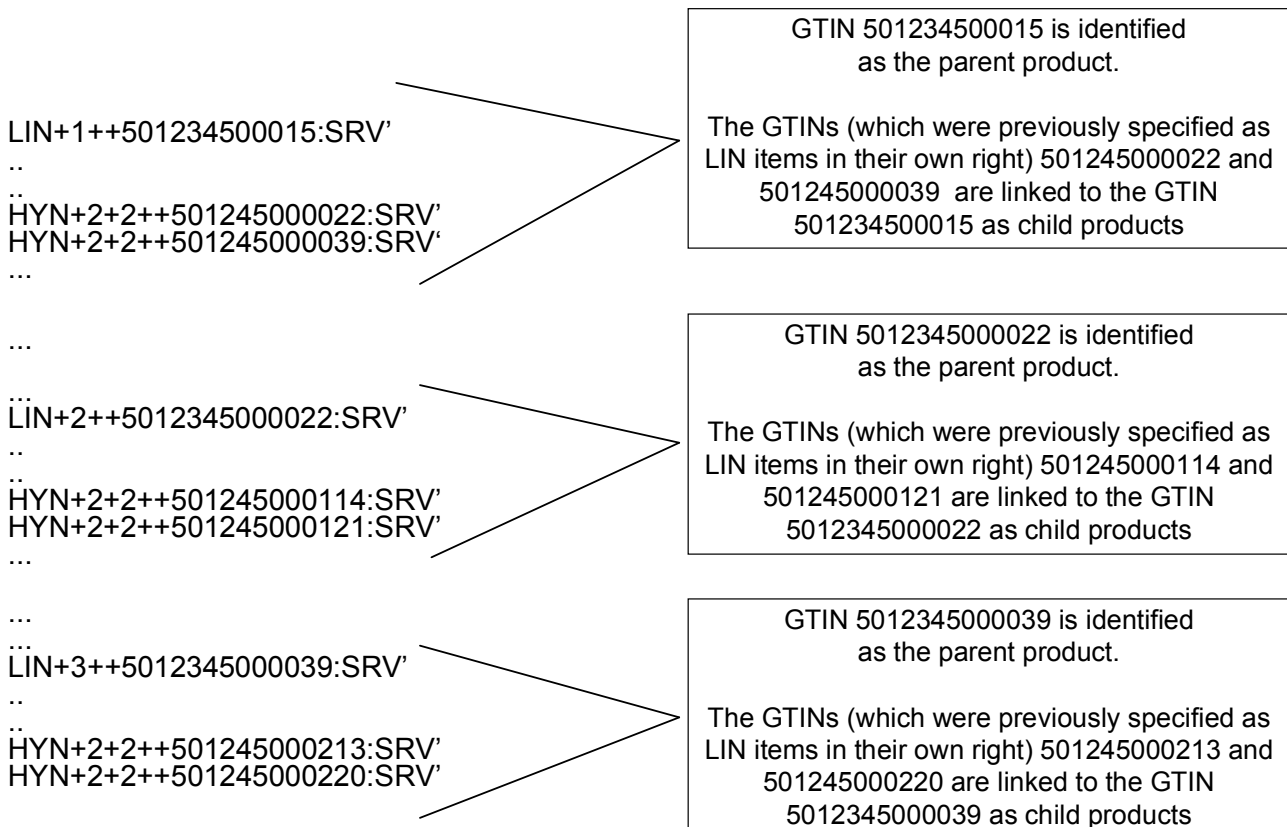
LIN+1++501234500015:SRV'
..
..
HYN+2+2++501245000022:SRV'
HYN+2+2++501245000039:SRV'
...

GTIN 501234500015 is identified as the parent product.

The GTINs (which were previously specified as LIN items in their own right) 501245000022 and 501245000039 are linked to the GTIN 501234500015 as child products

...
...
LIN+2++5012345000022:SRV'
..
..
HYN+2+2++501245000114:SRV'
HYN+2+2++501245000121:SRV'
...

GTIN 5012345000022 is identified as the parent product.

The GTINs (which were previously specified as LIN items in their own right) 501245000114 and 501245000121 are linked to the GTIN 5012345000022 as child products

...
...
LIN+3++5012345000039:SRV'
..
..
HYN+2+2++501245000213:SRV'
HYN+2+2++501245000220:SRV'

GTIN 5012345000039 is identified as the parent product.

The GTINs (which were previously specified as LIN items in their own right) 501245000213 and 501245000220 are linked to the GTIN 5012345000039 as child products